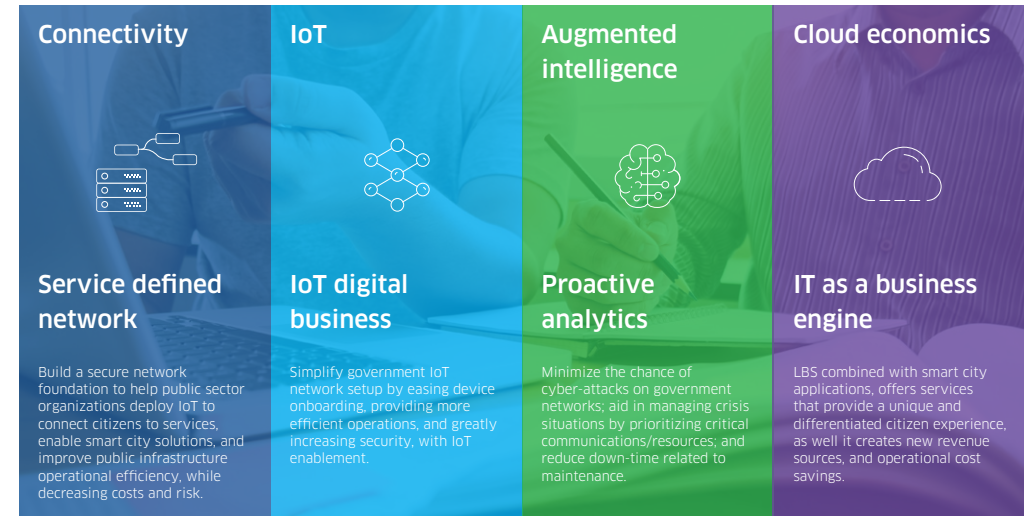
Connectivity

Service defined network

Build a secure network foundation to help public sector organizations deploy IoT to connect citizens to services, enable smart city solutions, and improve public infrastructure operational efficiency, while decreasing costs and risk.

IoT

IoT digital business

Simplify government IoT network setup by easing device onboarding, providing more efficient operations, and greatly increasing security, with IoT enablement.

Augmented intelligence

Proactive analytics

Minimize the chance of cyber-attacks on government networks; aid in managing crisis situations by prioritizing critical communications/resources; and reduce down-time related to maintenance.

Cloud economics

IT as a business engine

LBS combined with smart city applications, offers services that provide a unique and differentiated citizen experience, as well it creates new revenue sources, and operational cost savings.